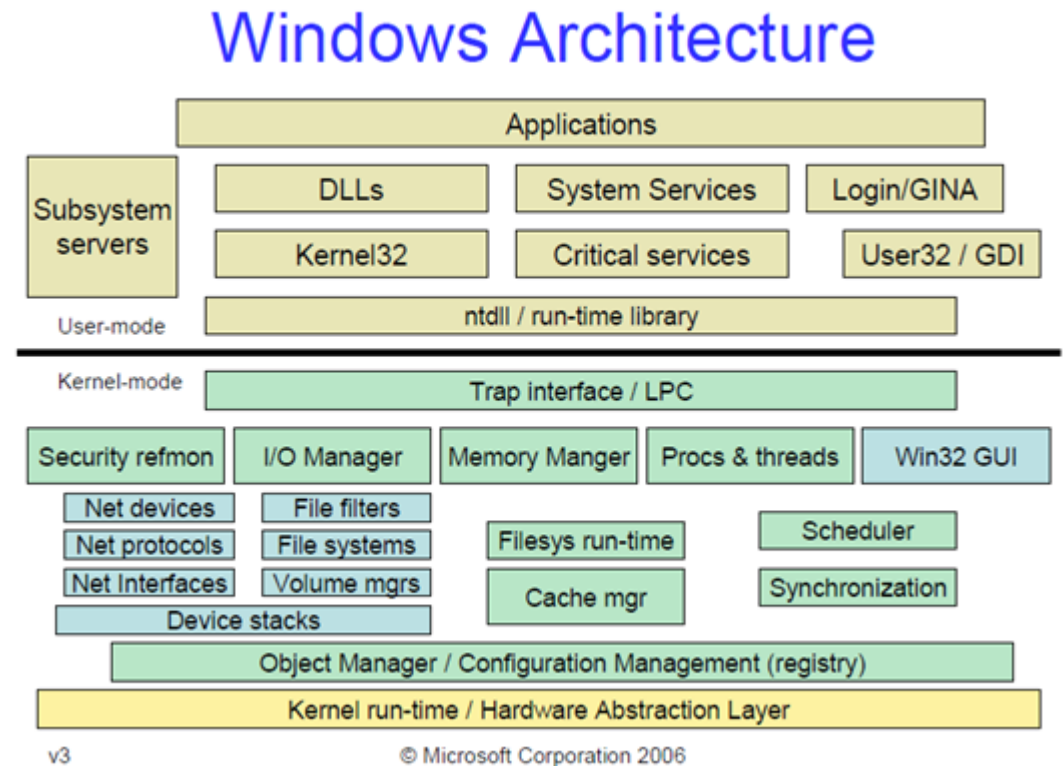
Windows Architecture

Applications

Subsystem servers

DLLs

System Services

Login/GINA

Kernel32

Critical services

User32 / GDI

User-mode

ntdll / run-time library

Kernel-mode

Trap interface / LPC

Security refmon

I/O Manager

Memory Manger

Procs & threads

Win32 GUI

Net devices

File filters

Net protocols

File systems

Filesys run-time

Scheduler

Net Interfaces

Volume mgrs

Cache mgr

Synchronization

Device stacks

Object Manager / Configuration Management (registry)

Kernel run-time / Hardware Abstraction Layer

v3

© Microsoft Corporation 2006